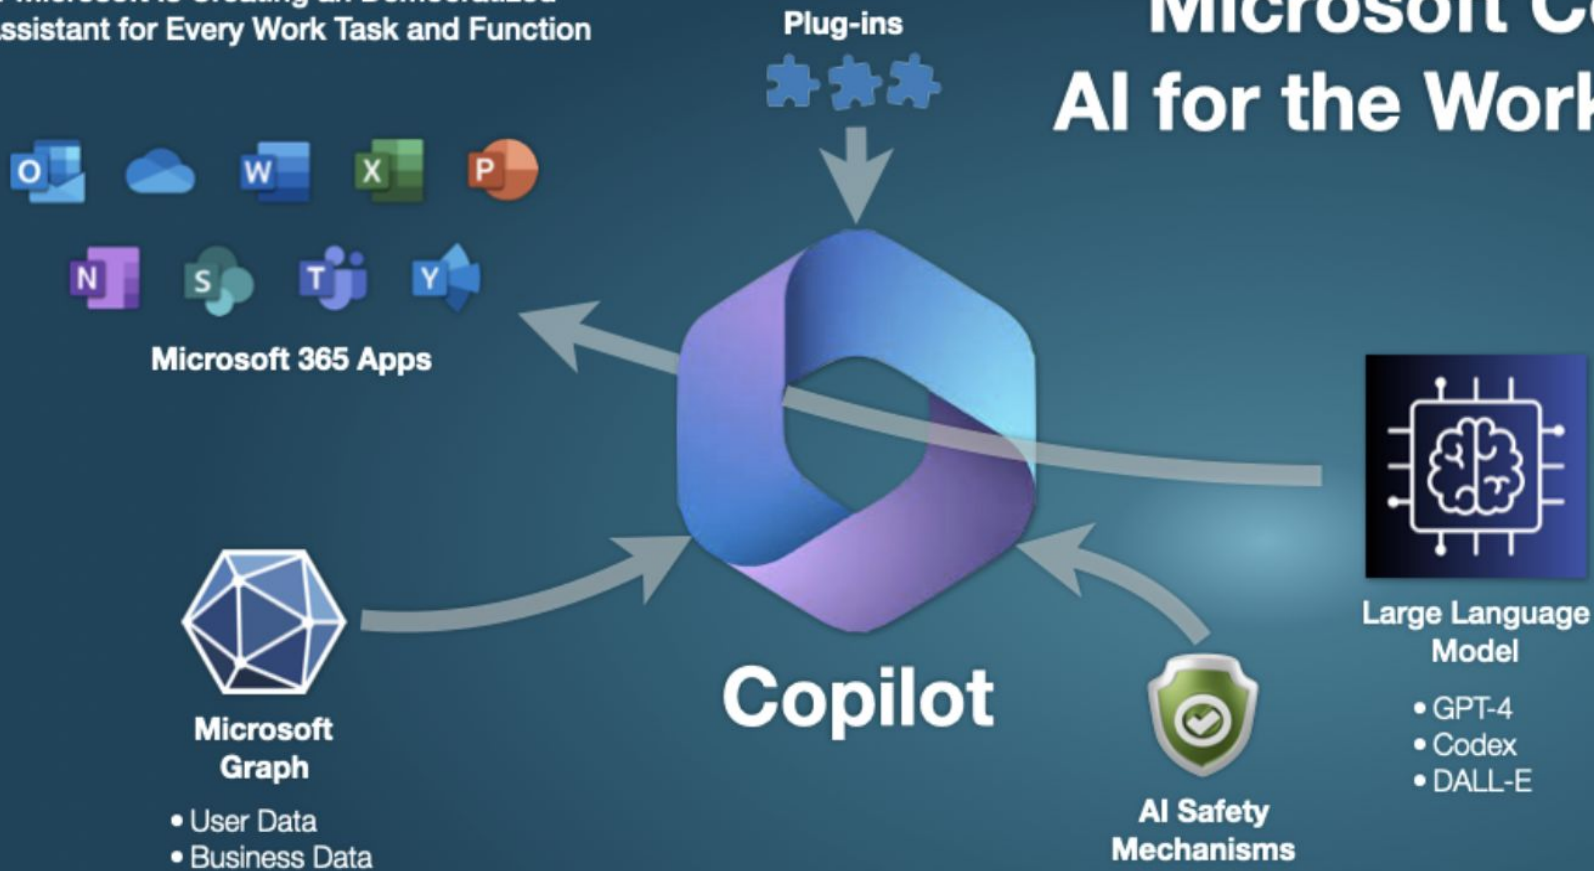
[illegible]
ssistant for Every Work Task and Function

Plug-ins

Microsoft C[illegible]
AI for the Work

O W X P
N S T Y

Microsoft 365 Apps

Microsoft Graph
• User Data
• Business Data

Copilot

AI Safety Mechanisms

Large Language Model
• GPT-4
• Codex
• DALL-E